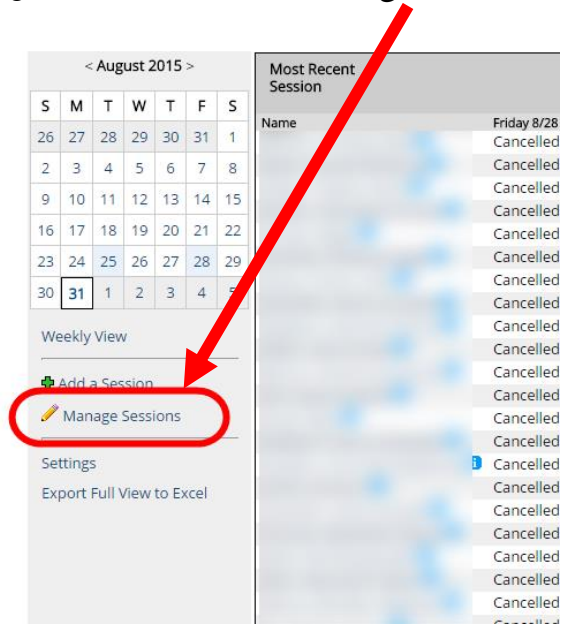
< August 2015 >

| S | M | T | W | T | F | S |
|---|---|---|---|---|---|---|
| 26 | 27 | 28 | 29 | 30 | 31 | 1 |
| 2 | 3 | 4 | 5 | 6 | 7 | 8 |
| 9 | 10 | 11 | 12 | 13 | 14 | 15 |
| 16 | 17 | 18 | 19 | 20 | 21 | 22 |
| 23 | 24 | 25 | 26 | 27 | 28 | 29 |
| 30 | 31 | 1 | 2 | 3 | 4 | 5 |

Weekly View

Add a Session

Manage Sessions

Settings

Export Full View to Excel

Most Recent Session

Name

Friday 8/28

Cancelled
Cancelled
Cancelled
Cancelled
Cancelled
Cancelled
Cancelled
Cancelled
Cancelled
Cancelled
Cancelled
Cancelled
Cancelled
Cancelled
Cancelled
Cancelled
Cancelled
Cancelled
Cancelled
Cancelled
Cancelled
Cancelled